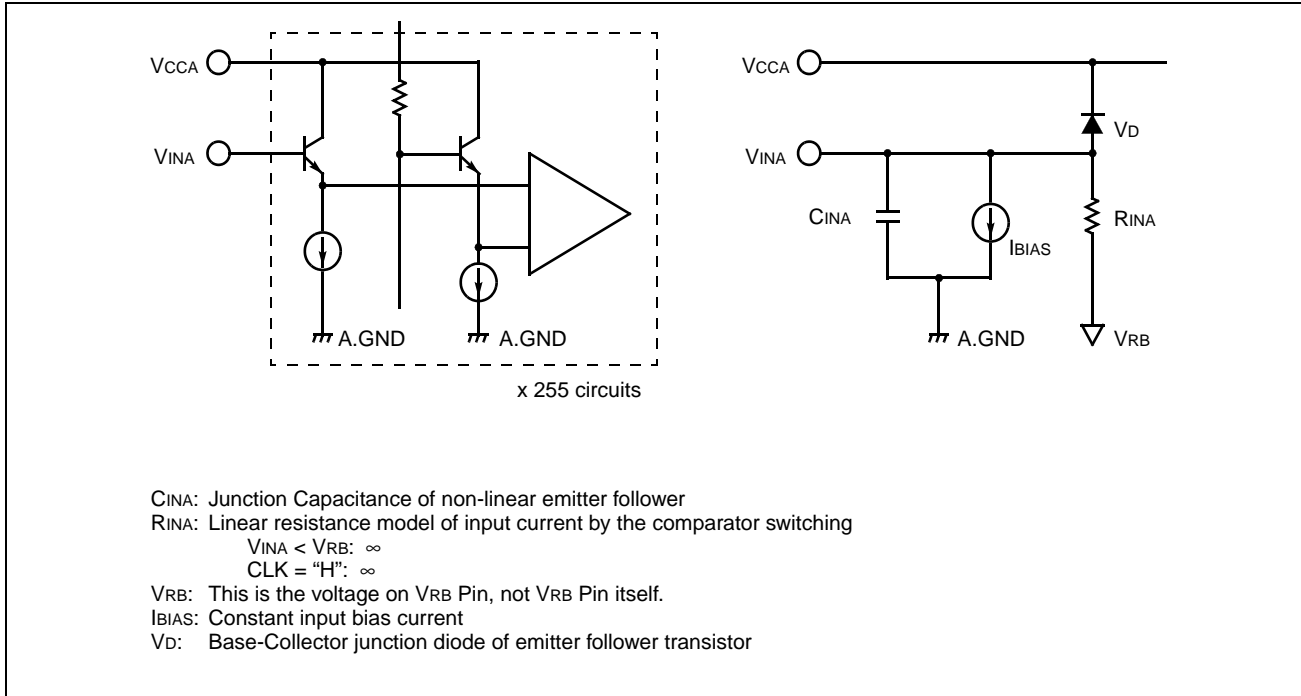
VCCA

VINA

A.GND

A.GND

x 255 circuits

VCCA

VD

VINA

CINA

IBIAS

RINA

A.GND

VRB

CINA: Junction Capacitance of non-linear emitter follower
RINA: Linear resistance model of input current by the comparator switching
VINA < VRB: ∞
CLK = "H": ∞
VRB: This is the voltage on VRB Pin, not VRB Pin itself.
IBIAS: Constant input bias current
VD: Base-Collector junction diode of emitter follower transistor